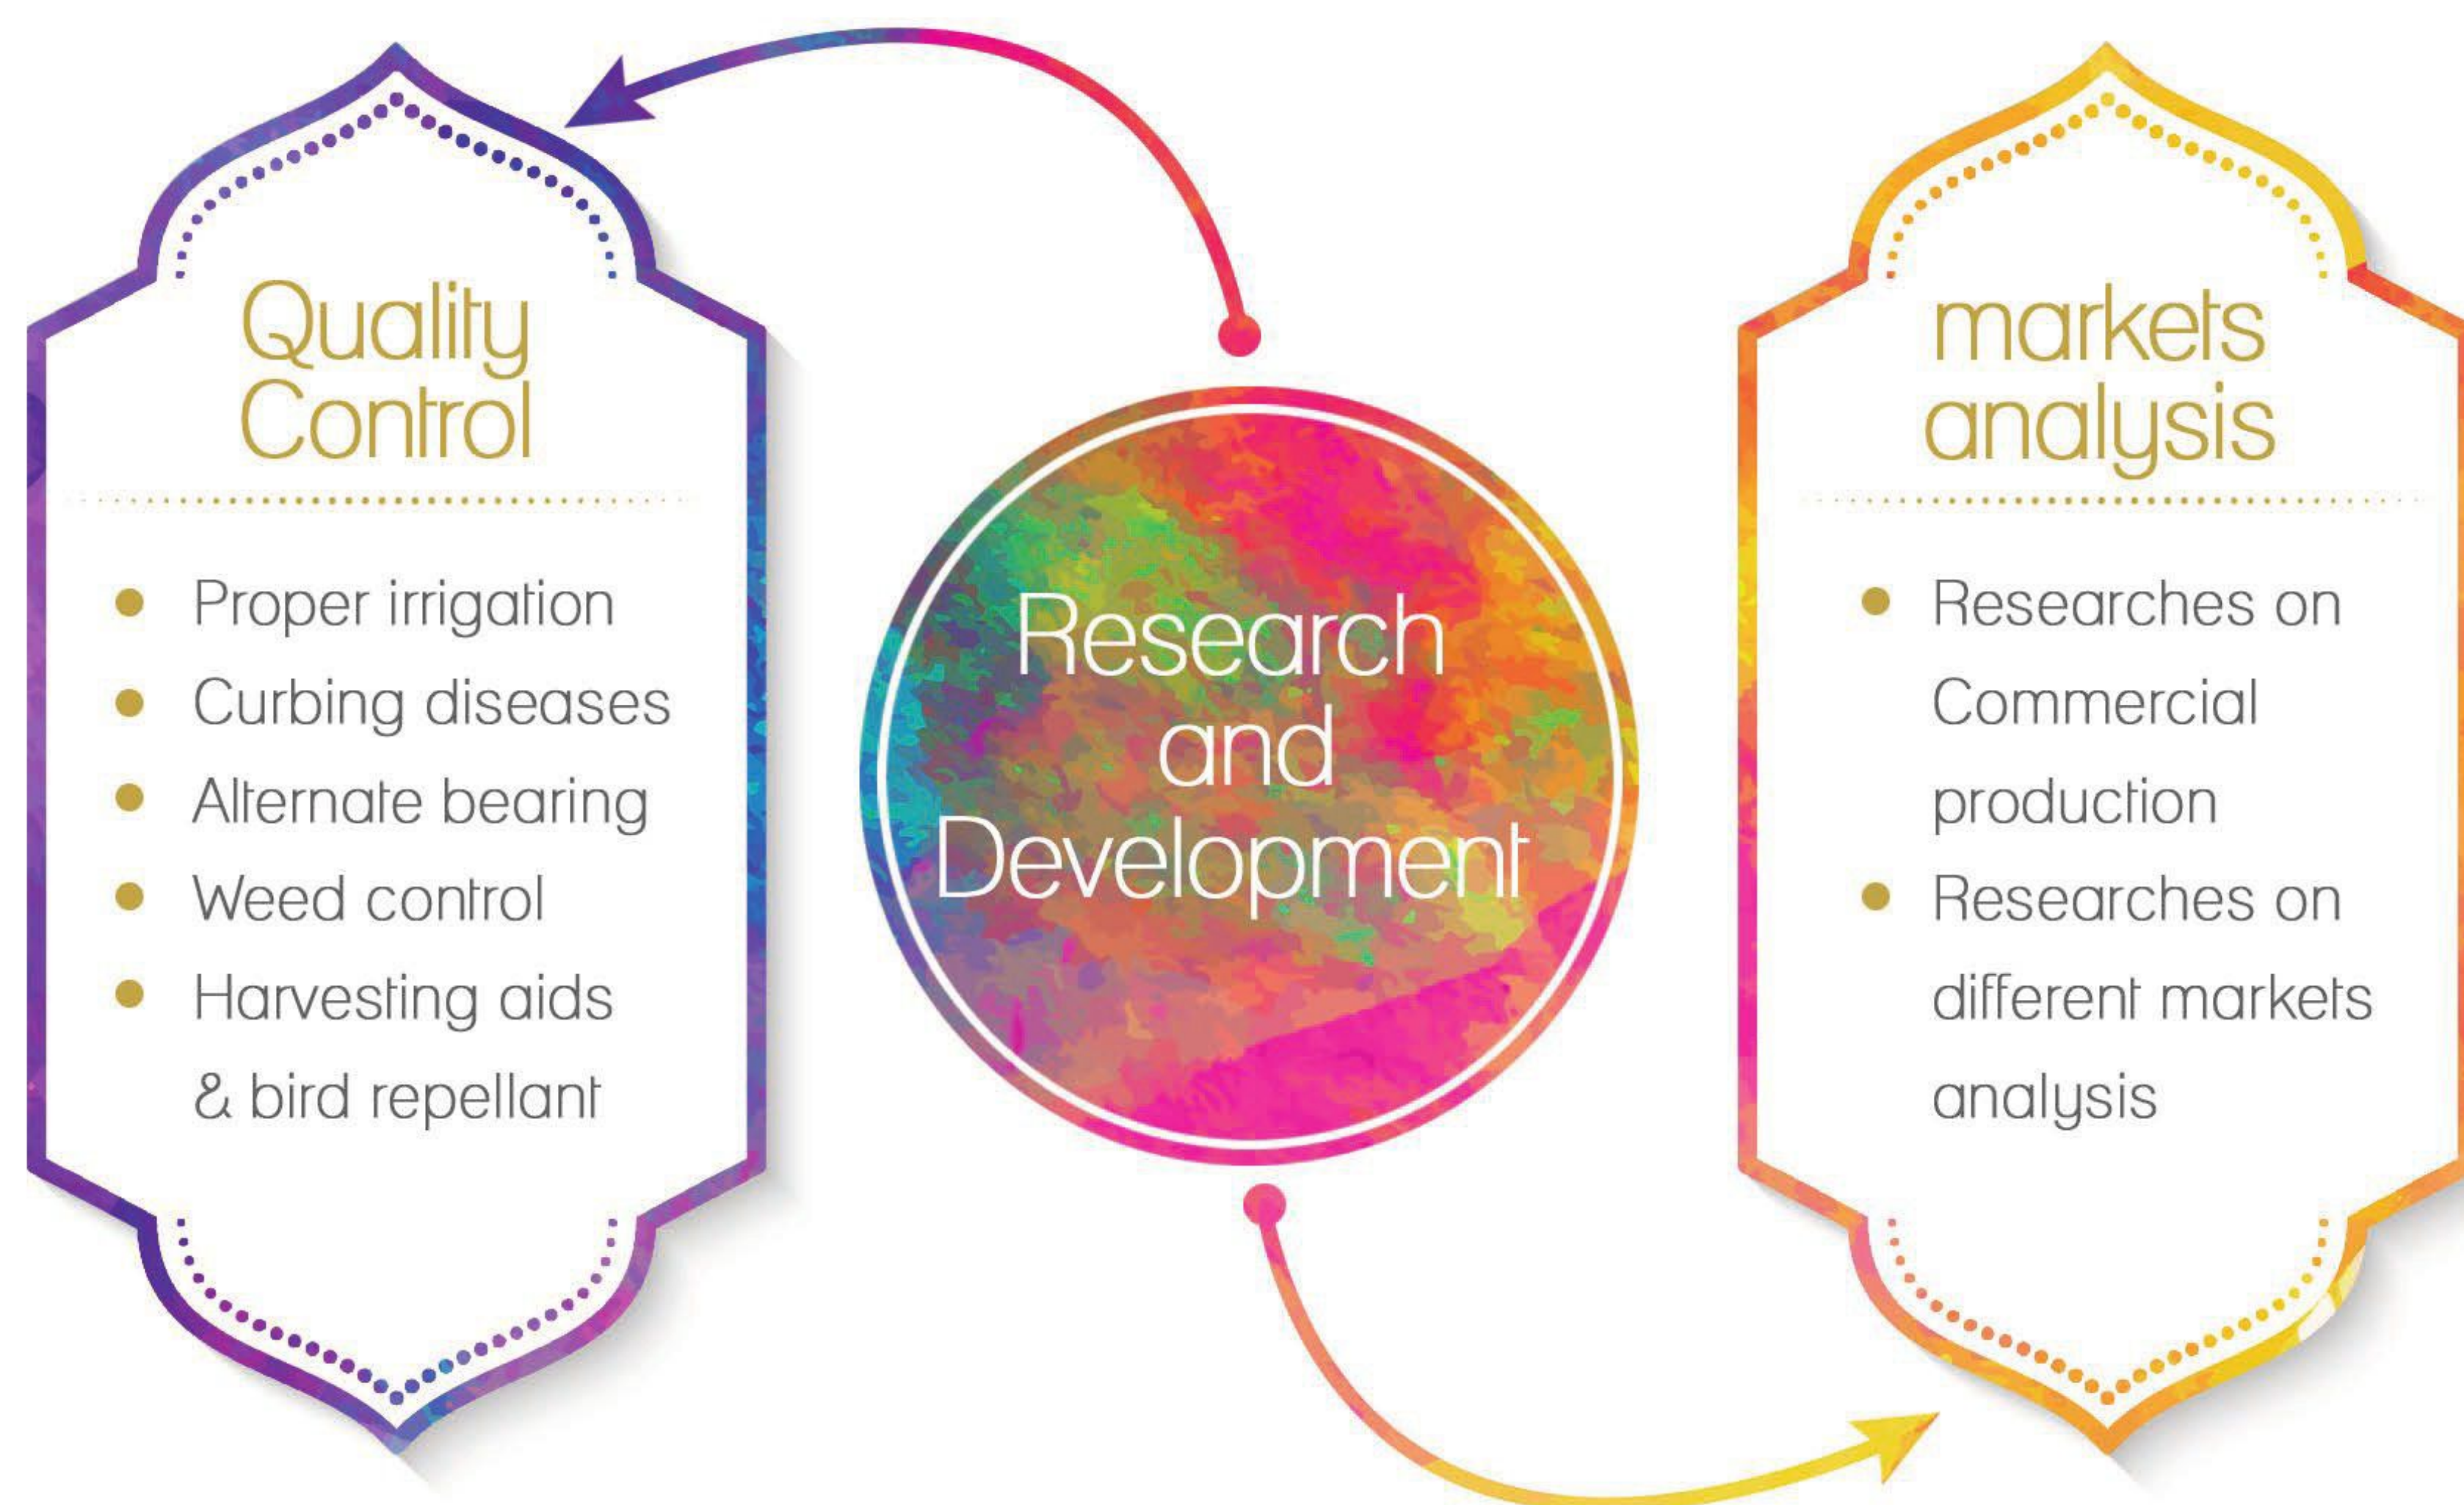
Quality Control

- Proper irrigation
- Curbing diseases
- Alternate bearing
- Weed control
- Harvesting aids & bird repellant

Research and Development

markets analysis

- Researches on Commercial production
- Researches on different markets analysis